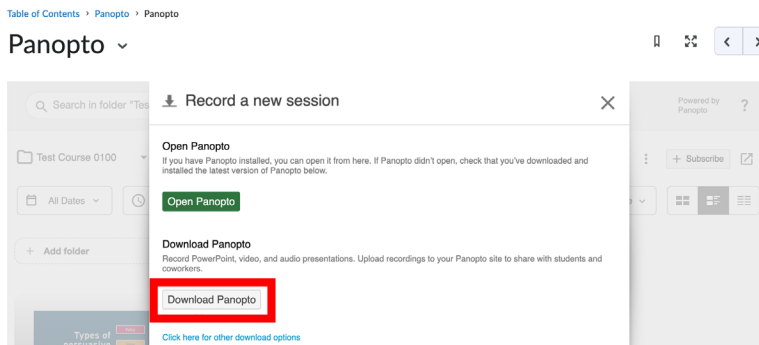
Table of Contents › Panopto › Panopto

Panopto ⌄

Search in folder "Tes

Test Course 0100

All Dates

+ Add folder

Types of

Powered by Panopto

?

+ Subscribe

Record a new session

Open Panopto

If you have Panopto installed, you can open it from here. If Panopto didn't open, check that you've downloaded and installed the latest version of Panopto below.

Open Panopto

Download Panopto

Record PowerPoint, video, and audio presentations. Upload recordings to your Panopto site to share with students and coworkers.

Download Panopto

Click here for other download options